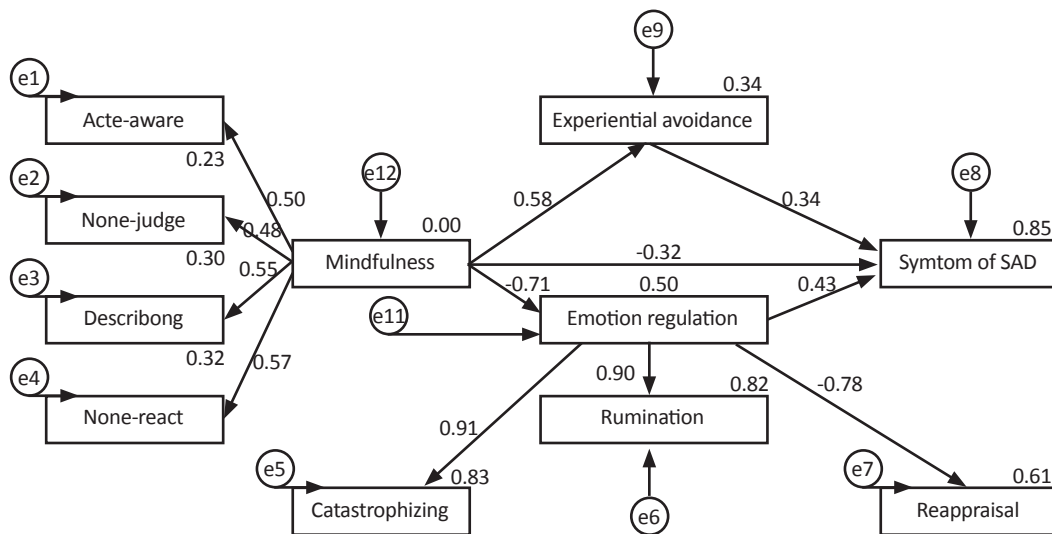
e9

0.34

Experiential avoidance

e1

Acte-aware

0.23

e2

None-judge

0.30

e3

Describong

0.32

e4

None-react

0.50

0.48

0.55

0.57

e12

0.00

Mindfulness

0.58

0.34

e8

0.85

-0.32

Symtom of SAD

-0.71

0.50

0.43

e11

Emotion regulation

0.90

0.82

-0.78

Rumination

0.91

e5

0.83

Catastrophizing

e6

e7

0.61

Reappraisal